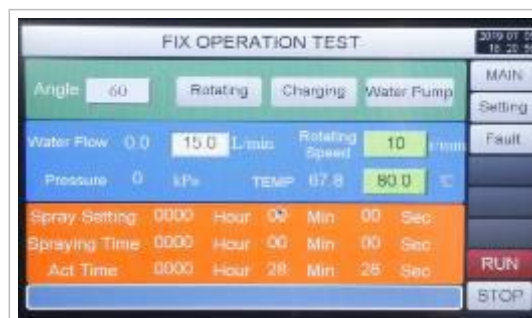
FIX OPERATION TEST

2019 07 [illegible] 18:20:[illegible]

Angle 60 Rotating Charging Water Pump

MAIN

Setting

Fault

Water Flow 0.0 15.0 L/min Rotating Speed 10 r/min

Pressure 0 kPa TEMP 67.8 80.0 ℃

Spray Setting 0000 Hour 00 Min 00 Sec

Spraying Time 0000 Hour 00 Min 00 Sec

Act Time 0000 Hour 28 Min 28 Sec

RUN

STOP